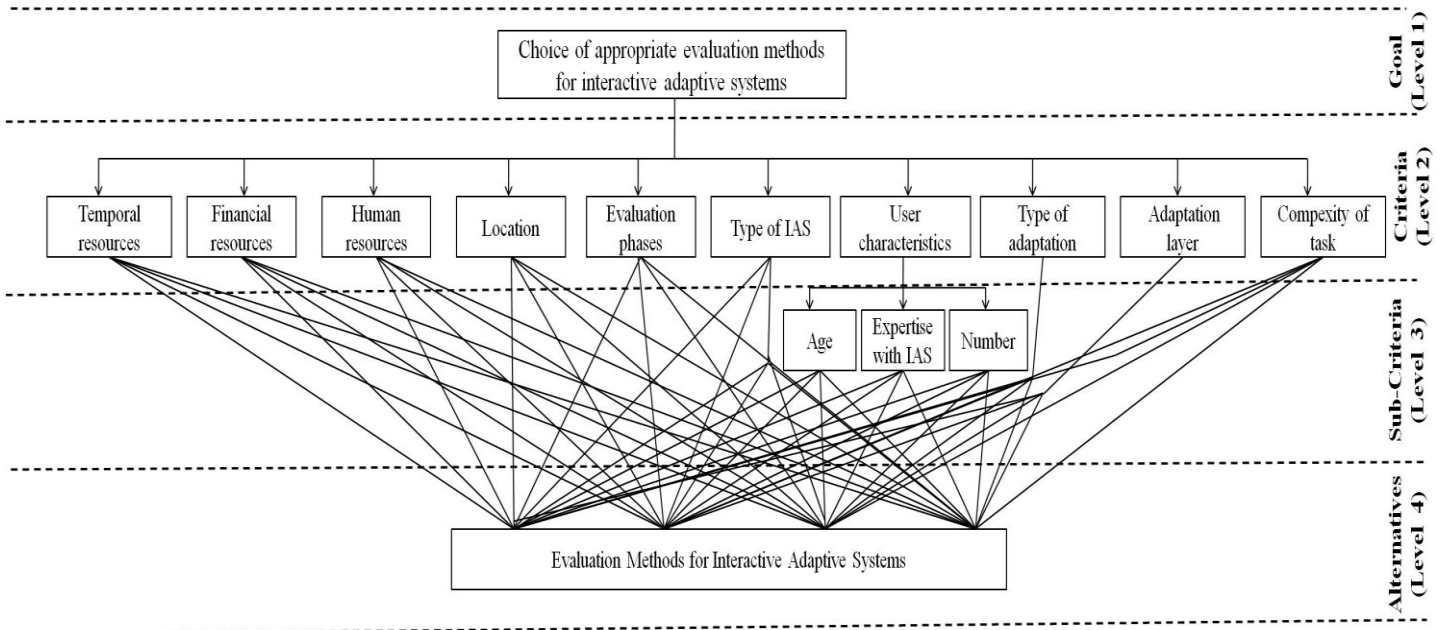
Goal (Level 1)

Choice of appropriate evaluation methods for interactive adaptive systems

Criteria (Level 2)

Temporal resources

Financial resources

Human resources

Location

Evaluation phases

Type of IAS

User characteristics

Type of adaptation

Adaptation layer

Compexity of task

Sub-Criteria (Level 3)

Age

Expertise with IAS

Number

Alternatives (Level 4)

Evaluation Methods for Interactive Adaptive Systems